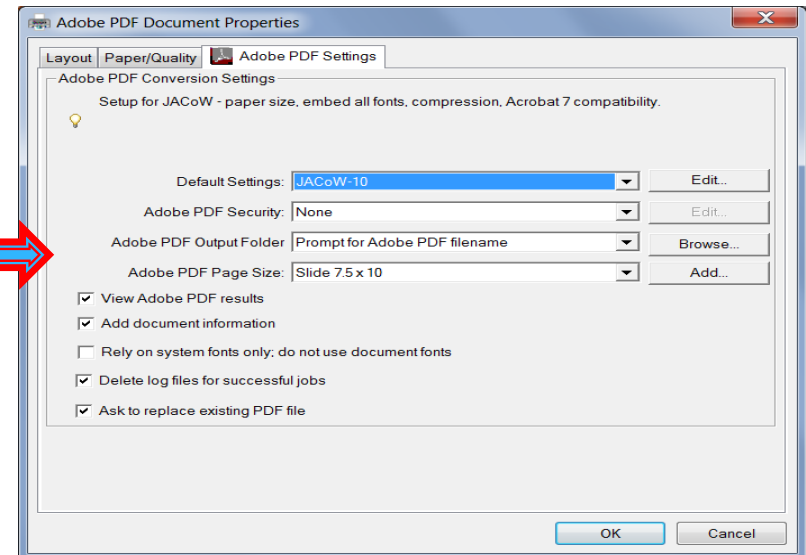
Adobe PDF Document Properties

Layout | Paper/Quality | Adobe PDF Settings

Adobe PDF Conversion Settings

Setup for JACoW - paper size, embed all fonts, compression, Acrobat 7 compatibility.

Default Settings: JACoW-10 Edit...

Adobe PDF Security: None Edit...

Adobe PDF Output Folder Prompt for Adobe PDF filename Browse...

Adobe PDF Page Size: Slide 7.5 x 10 Add...

View Adobe PDF results

Add document information

Rely on system fonts only; do not use document fonts

Delete log files for successful jobs

Ask to replace existing PDF file

OK Cancel